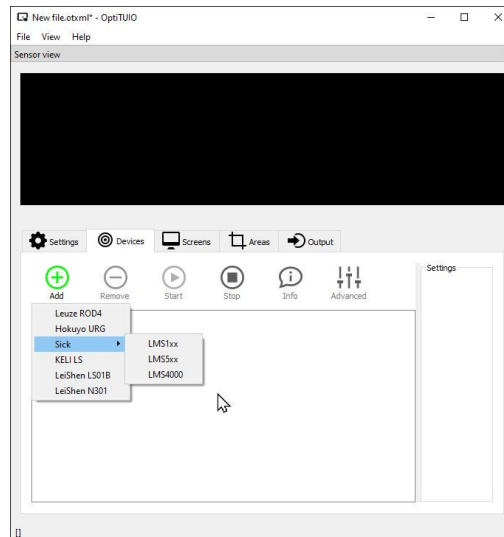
New file.otxml* - OptiTUIO

File View Help

Sensor view

Settings Devices Screens Areas Output

Add Remove Start Stop Info Advanced

Settings

Leuze ROD4
Hokuyo URG
Sick
KELI LS
LeiShen LS01B
LeiShen N301

LMS1xx
LMS5xx
LMS4000

[]